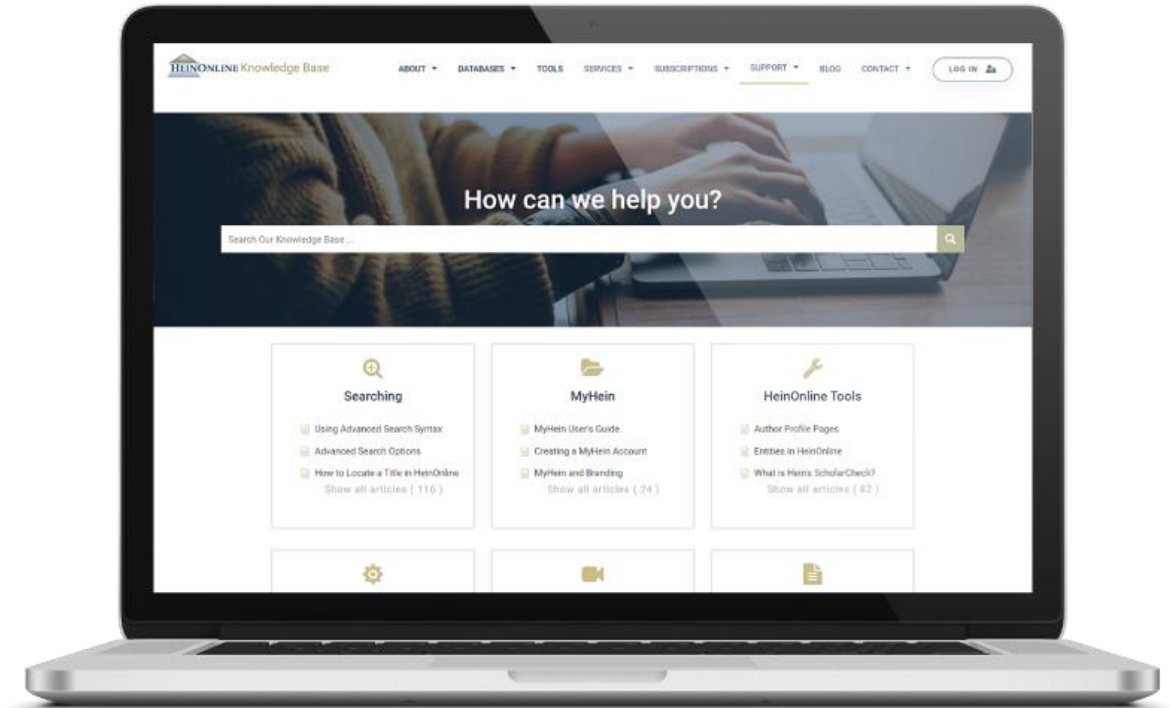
HEINONLINE Knowledge Base

ABOUT DATABASES TOOLS SERVICES SUBSCRIPTIONS SUPPORT BLOG CONTACT LOG IN

How can we help you?

Search Our Knowledge Base ...

Searching

Using Advanced Search Syntax

Advanced Search Options

How to Locate a Title in HeinOnline

Show all articles ( 116 )

MyHein

MyHein User's Guide

Creating a MyHein Account

MyHein and Branding

Show all articles ( 24 )

HeinOnline Tools

Author Profile Pages

Entities in HeinOnline

What is Hein's ScholarCheck?

Show all articles ( 62 )